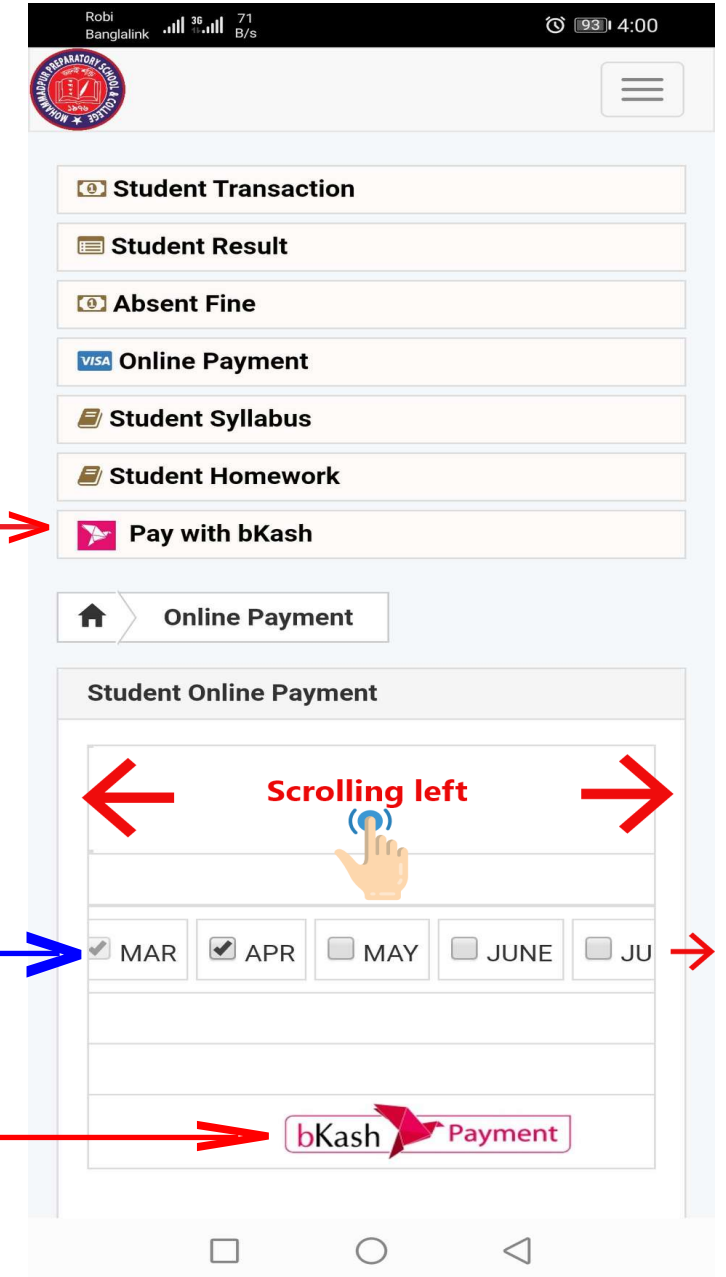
Robi Banglalink 3G 71 B/s 93 4:00

MOHAMMADPUR PREPARATORY SCHOOL & COLLEGE

Student Transaction

Student Result

Absent Fine

VISA Online Payment

Student Syllabus

Student Homework

Pay with bKash

Online Payment

Student Online Payment

Scrolling left

MAR APR MAY JUNE JU

bKash Payment